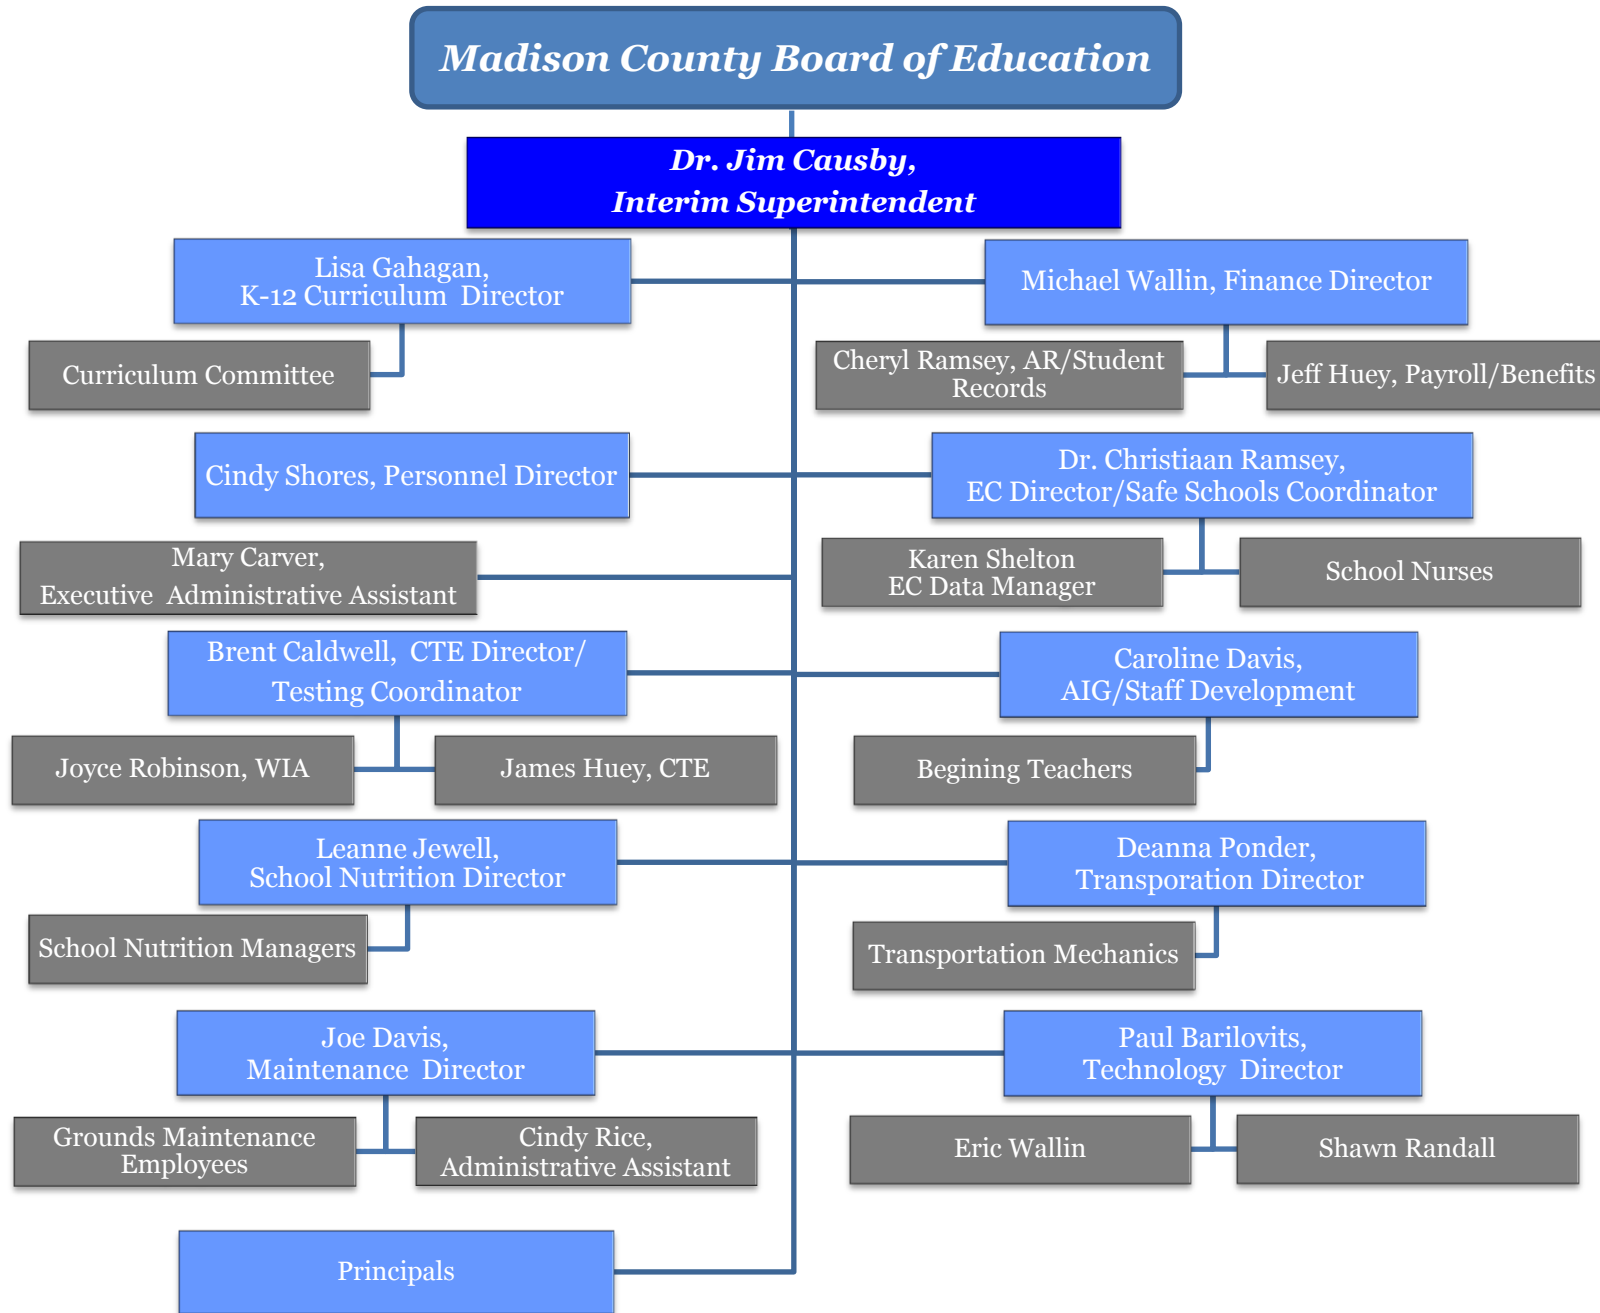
Madison County Board of Education

Dr. Jim Causby, Interim Superintendent

Lisa Gahagan, K-12 Curriculum Director

Michael Wallin, Finance Director

Curriculum Committee

Cheryl Ramsey, AR/Student Records

Jeff Huey, Payroll/Benefits

Cindy Shores, Personnel Director

Dr. Christiaan Ramsey, EC Director/Safe Schools Coordinator

Mary Carver, Executive Administrative Assistant

Karen Shelton EC Data Manager

School Nurses

Brent Caldwell, CTE Director/ Testing Coordinator

Caroline Davis, AIG/Staff Development

Joyce Robinson, WIA

James Huey, CTE

Begining Teachers

Leanne Jewell, School Nutrition Director

Deanna Ponder, Transporation Director

School Nutrition Managers

Transportation Mechanics

Joe Davis, Maintenance Director

Paul Barilovits, Technology Director

Grounds Maintenance Employees

Cindy Rice, Administrative Assistant

Eric Wallin

Shawn Randall

Principals